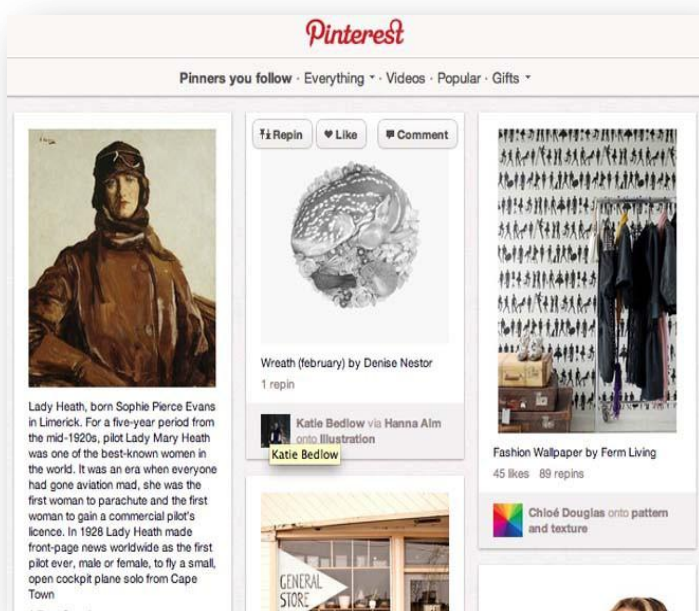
Pinterest

Pinners you follow · Everything · Videos · Popular · Gifts

Lady Heath, born Sophie Pierce Evans in Limerick. For a five-year period from the mid-1920s, pilot Lady Mary Heath was one of the best-known women in the world. It was an era when everyone had gone aviation mad, she was the first woman to parachute and the first woman to gain a commercial pilot's licence. In 1928 Lady Heath made front-page news worldwide as the first pilot ever, male or female, to fly a small, open cockpit plane solo from Cape Town

Repin   Like   Comment

Wreath (february) by Denise Nestor

1 repin

Katie Bedlow via Hanna Alm onto Illustration

Katie Bedlow

GENERAL STORE

Fashion Wallpaper by Ferm Living

45 likes 89 repins

Chloé Douglas onto pattern and texture